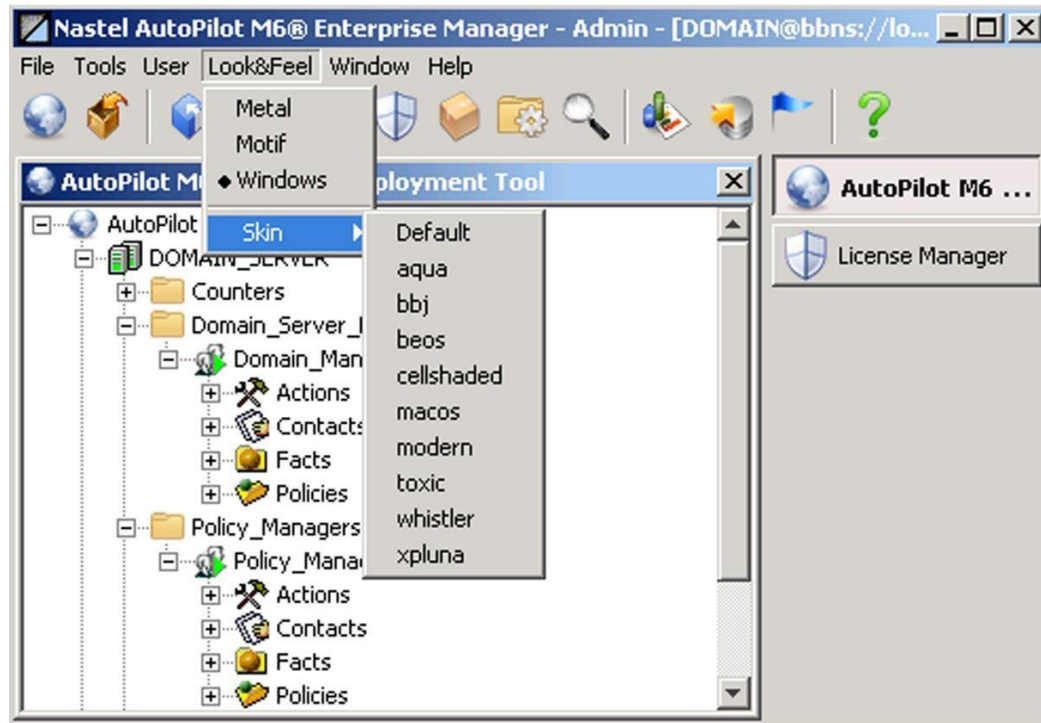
Nastel AutoPilot M6® Enterprise Manager - Admin - [DOMAIN@bbns://lo...

File Tools User Look&Feel Window Help

Metal
Motif
◆ Windows
Skin

Default
aqua
bbj
beos
cellshaded
macos
modern
toxic
whistler
xpluna

AutoPilot M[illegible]ployment Tool

AutoPilot
DOMAIN_SERVER
Counters
Domain_Server_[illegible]
Domain_Man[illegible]
Actions
Contacts
Facts
Policies
Policy_Managers
Policy_Mana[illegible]
Actions
Contacts
Facts
Policies

AutoPilot M6 ...
License Manager